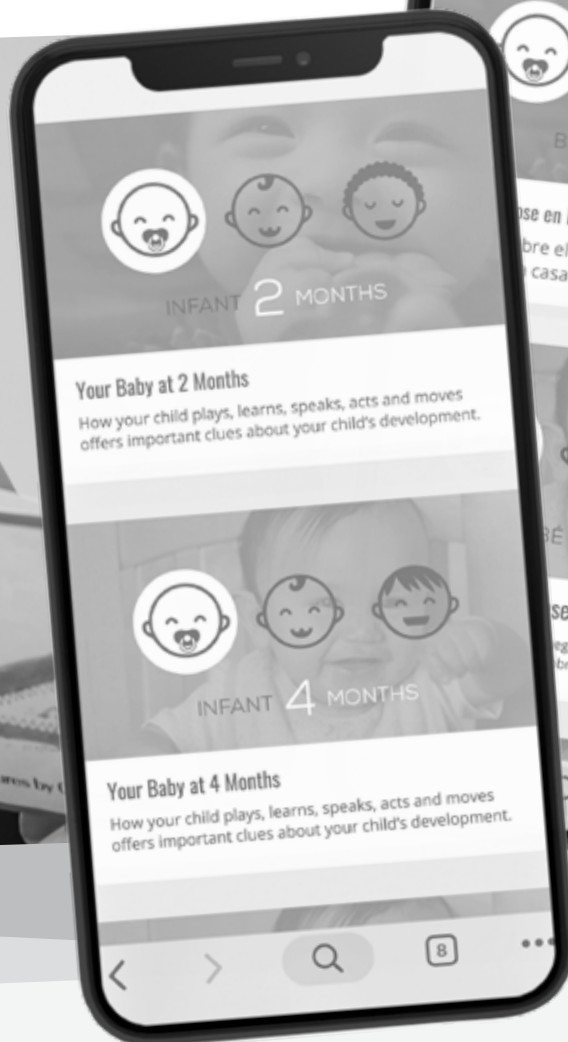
INFANT 2 MONTHS

Your Baby at 2 Months

How your child plays, learns, speaks, acts and moves offers important clues about your child's development.

INFANT 4 MONTHS

Your Baby at 4 Months

How your child plays, learns, speaks, acts and moves offers important clues about your child's development.

8

B

se en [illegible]

bre el

casa

BÉ

se

ares by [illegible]